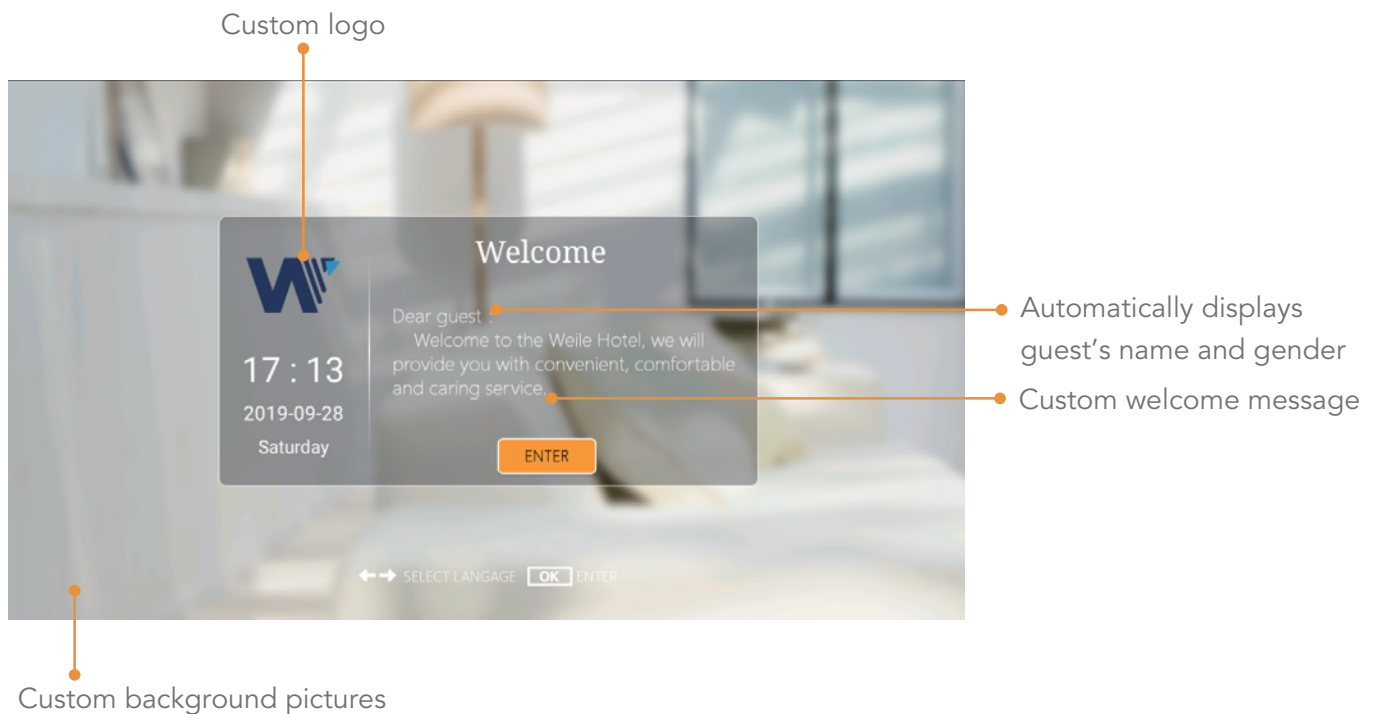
Custom logo

Welcome

17 : 13
2019-09-28
Saturday

Dear guest :
Welcome to the Weile Hotel, we will provide you with convenient, comfortable and caring service.

ENTER

Automatically displays guest's name and gender

Custom welcome message

SELECT LANGAGE OK ENTER

Custom background pictures